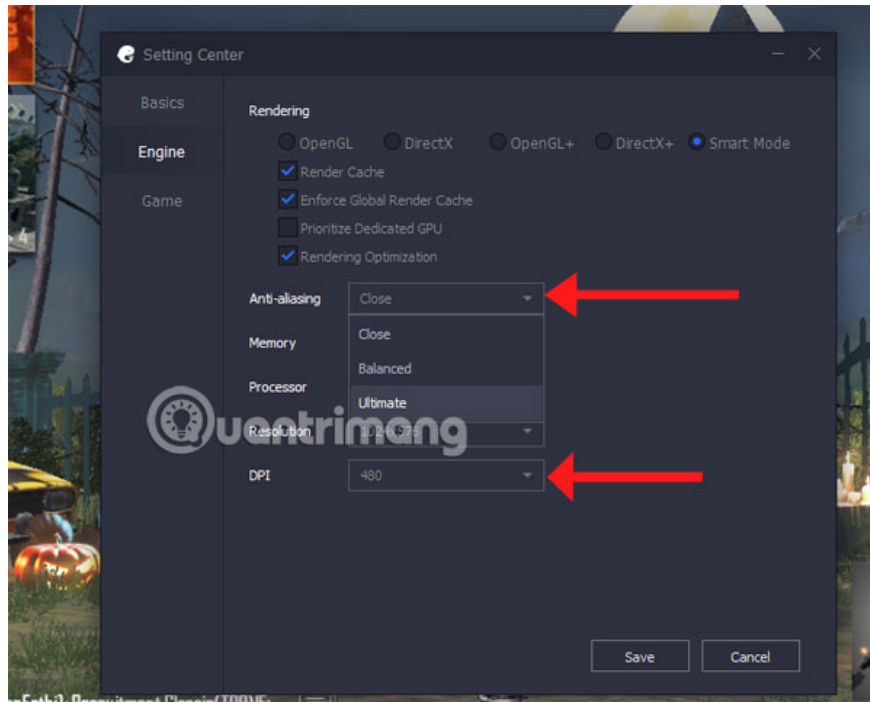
Setting Center

Basics

Engine

Game

Rendering

OpenGL DirectX OpenGL+ DirectX+ Smart Mode

Render Cache

Enforce Global Render Cache

Prioritize Dedicated GPU

Rendering Optimization

Anti-aliasing Close

Close

Balanced

Ultimate

Memory

Processor

Resolution 1024*576

DPI 480

Quantrimang

Save Cancel